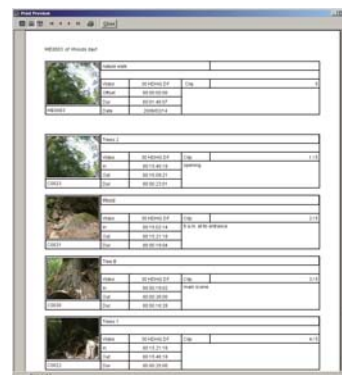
Print Preview

Close

WE0001 of Woods Bin

Island walk

| Video | 00 HDHG DF | Clip | 0 |
|---|---|---|---|
| Offset | 00:00:00:00 | | |
| Dur | 00:01:40:57 | | |
| Date | 20060214 | | |

WE0001

Trees 2

| Video | 00 HDHG DF | Clip | 1/3 |
|---|---|---|---|
| In | 00:13:46:16 | opening | |
| Out | 00:15:06:21 | | |
| Dur | 00:00:23:01 | | |

C0021

Wood

| Video | 00 HDHG DF | Clip | 2/3 |
|---|---|---|---|
| In | 00:15:02:14 | 5 a.m. at te entrance | |
| Out | 00:15:21:16 | | |
| Dur | 00:00:19:04 | | |

C0031

Tree B

| Video | 00 HDHG DF | Clip | 3/3 |
|---|---|---|---|
| In | 00:00:15:02 | main scene | |
| Out | 00:00:20:00 | | |
| Dur | 00:00:14:28 | | |

C0036

Trees 1

| Video | 00 HDHG DF | Clip | 4/3 |
|---|---|---|---|
| In | 00:13:21:19 | | |
| Out | 00:15:46:18 | | |
| Dur | 00:00:20:00 | | |

C0022